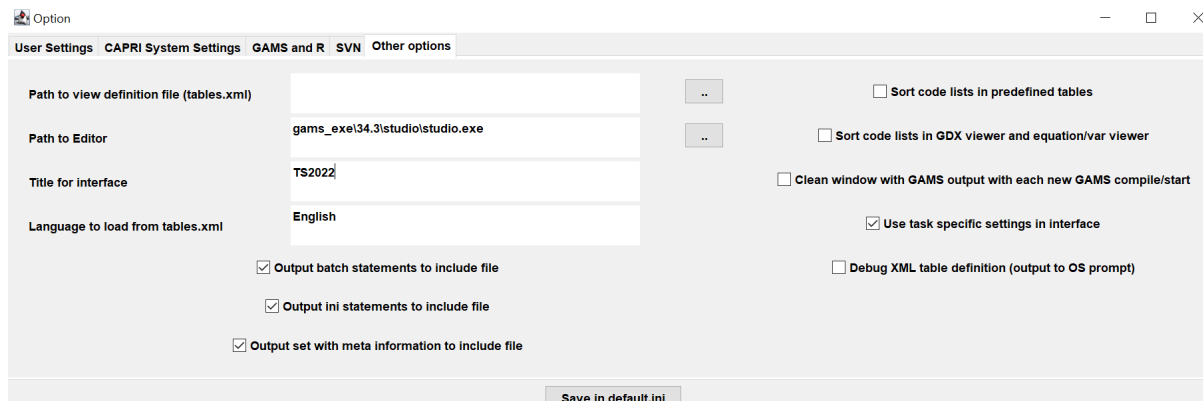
Option

User Settings | CAPRI System Settings | GAMS and R | SVN | Other options

Path to view definition file (tables.xml)

..

Sort code lists in predefined tables

Path to Editor

gams_exe\34.3\studio\studio.exe

..

Sort code lists in GDX viewer and equation/var viewer

Title for interface

TS2022

Clean window with GAMS output with each new GAMS compile/start

Language to load from tables.xml

English

Use task specific settings in interface

Output batch statements to include file

Debug XML table definition (output to OS prompt)

Output ini statements to include file

Output set with meta information to include file

Save in default.ini